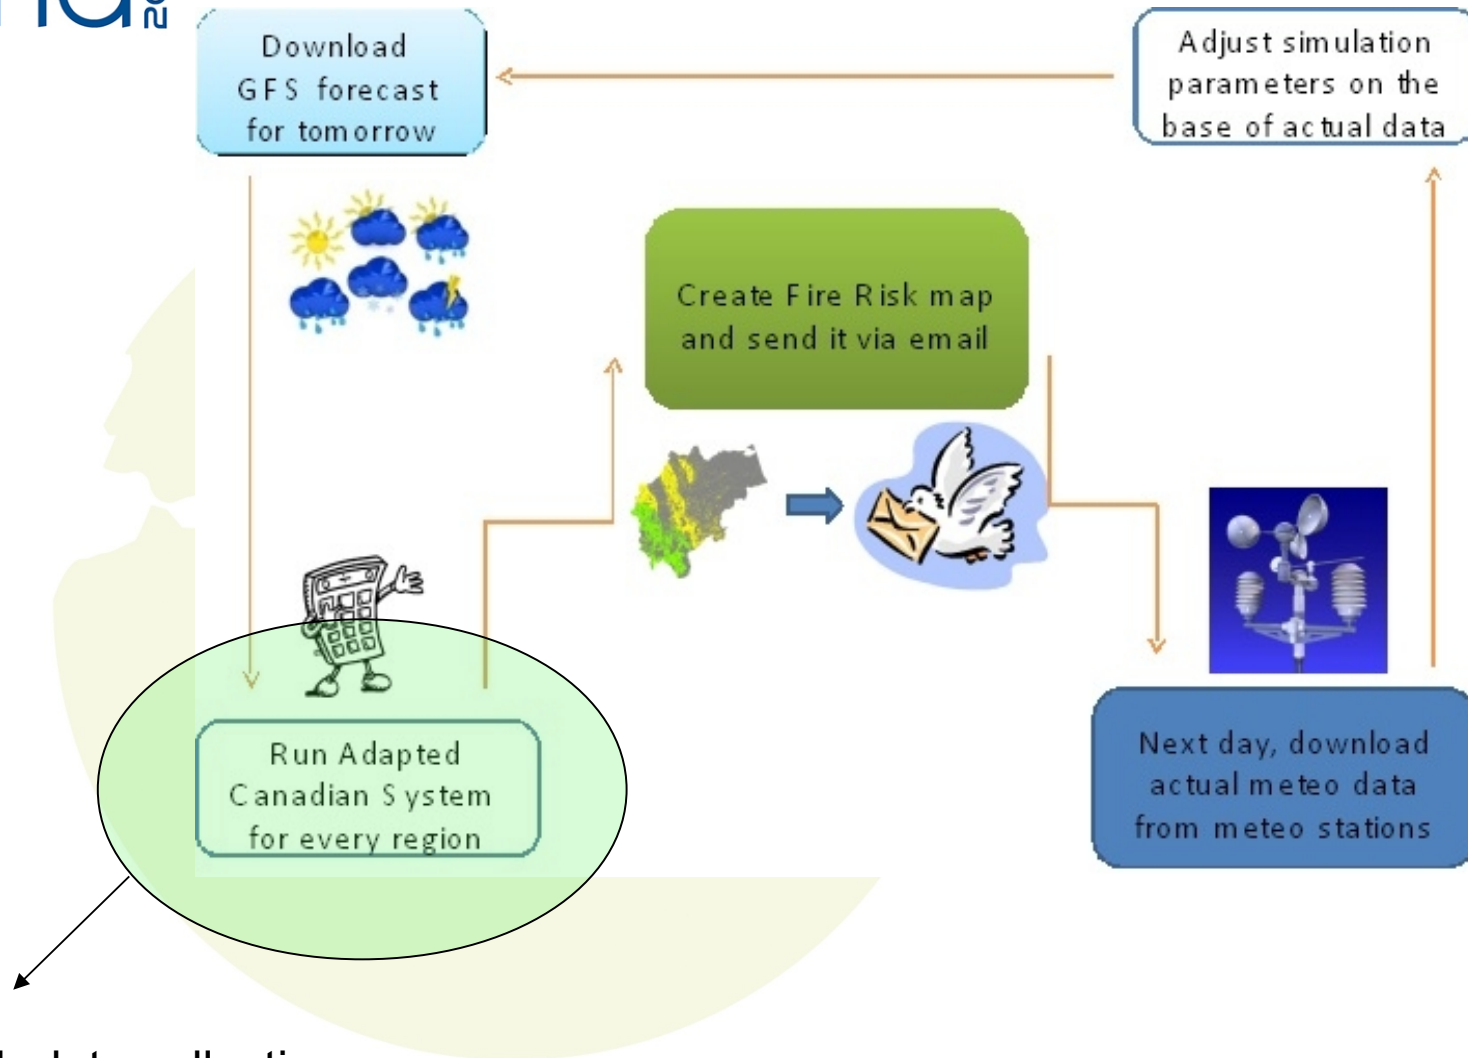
Download GFS forecast for tomorrow

Adjust simulation parameters on the base of actual data

Create Fire Risk map and send it via email

Run Adapted Canadian System for every region

Next day, download actual meteo data from meteo stations

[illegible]